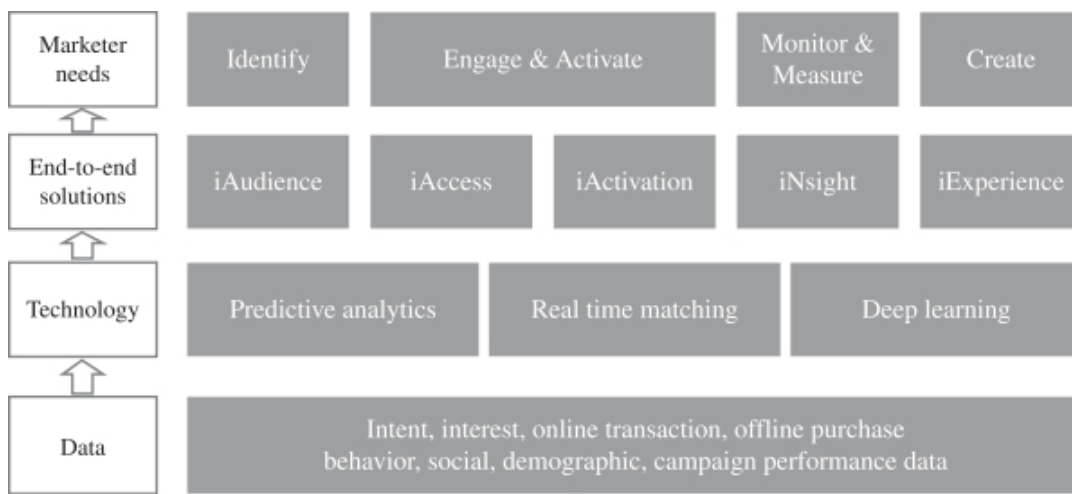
Marketer needs

Identify

Engage & Activate

Monitor & Measure

Create

End-to-end solutions

iAudience

iAccess

iActivation

iNsight

iExperience

Technology

Predictive analytics

Real time matching

Deep learning

Data

Intent, interest, online transaction, offline purchase behavior, social, demographic, campaign performance data